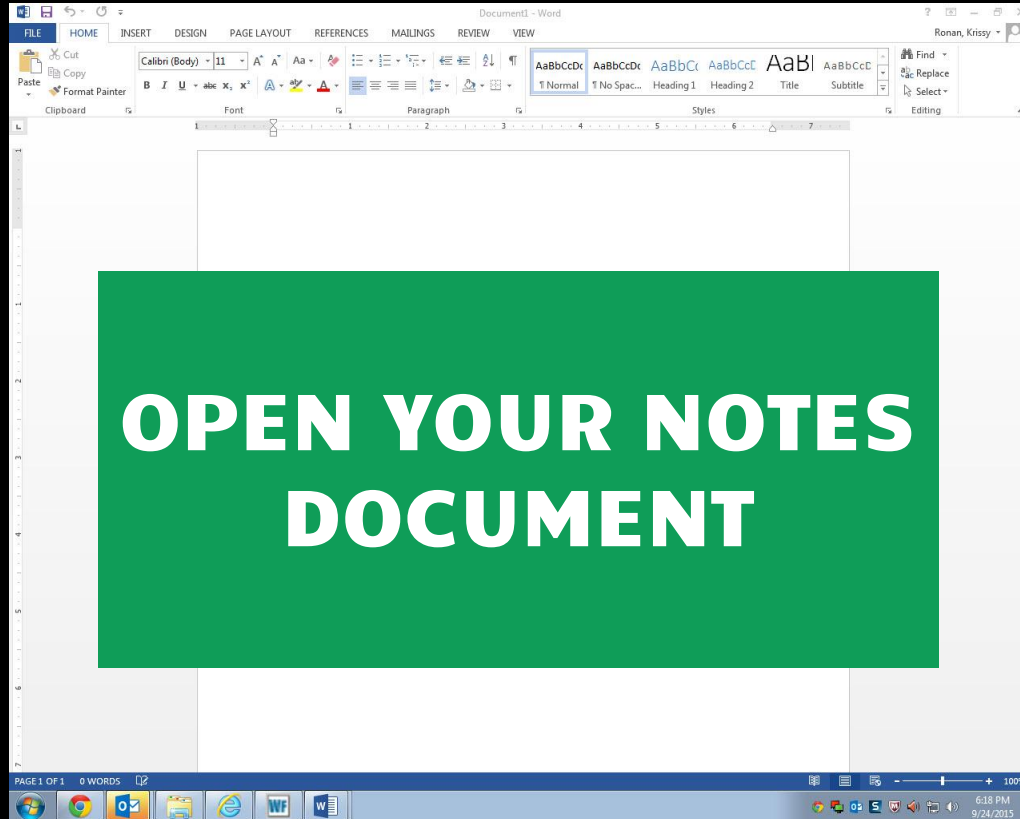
Document1 - Word

FILE HOME INSERT DESIGN PAGE LAYOUT REFERENCES MAILINGS REVIEW VIEW

Ronan, Krissy

Cut
Copy
Paste
Format Painter
Clipboard

Calibri (Body) 11
B I U abc $x_2$ $x^2$
Font

Paragraph

AaBbCcDc ¶ Normal
AaBbCcDc ¶ No Spac...
AaBbCc Heading 1
AaBbCcD Heading 2
AaBl Title
AaBbCcD Subtitle
Styles

Find
Replace
Select
Editing

OPEN YOUR NOTES DOCUMENT

PAGE 1 OF 1 0 WORDS

100%

6:18 PM
9/24/2015